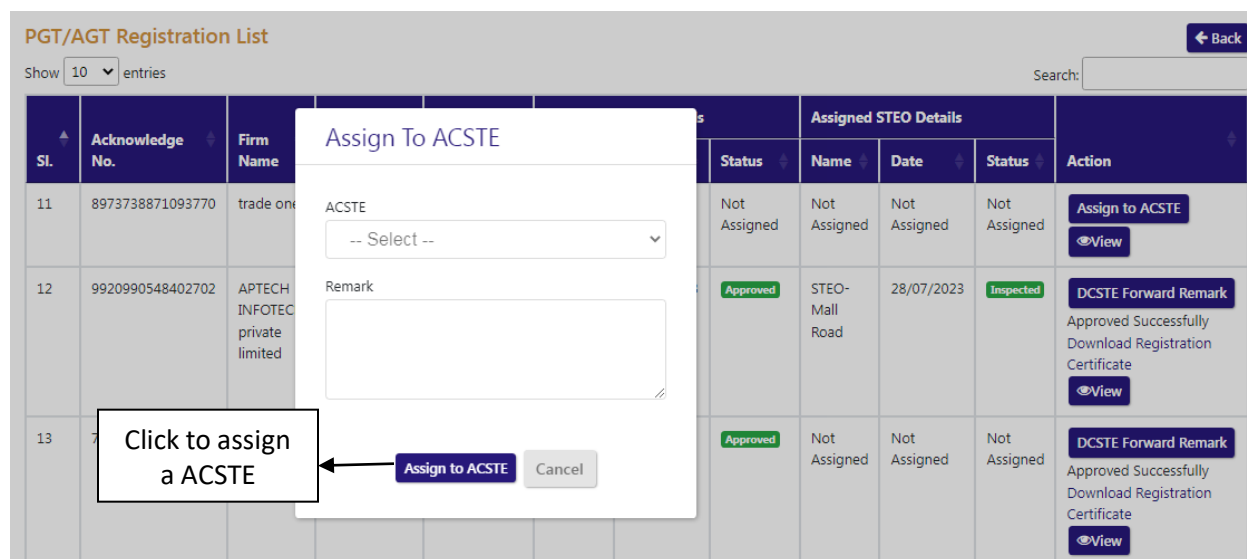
PGT/AGT Registration List

Back

Show 10 entries

Search:

| Sl. | Acknowledge No. | Firm Name | | | s Status | Assigned STEO Details Name | Date | Status | Action |
|---|---|---|---|---|---|---|---|---|---|
| 11 | 8973738871093770 | trade one | | | Not Assigned | Not Assigned | Not Assigned | Not Assigned | Assign to ACSTE View |
| 12 | 9920990548402702 | APTECH INFOTEC private limited | | | Approved | STEO-Mall Road | 28/07/2023 | Inspected | DCSTE Forward Remark Approved Successfully Download Registration Certificate View |
| 13 | 7 | | | | Approved | Not Assigned | Not Assigned | Not Assigned | DCSTE Forward Remark Approved Successfully Download Registration Certificate View |

Assign To ACSTE

ACSTE

-- Select --

Remark

Assign to ACSTE

Cancel

Click to assign a ACSTE